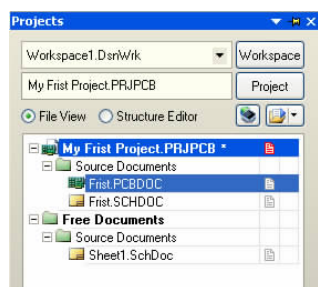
Projects

Workspace1.DsnWrk

Workspace

My Frist Project.PRJPCB

Project

File View

Structure Editor

My Frist Project.PRJPCB *

Source Documents

Frist.PCBDOC

Frist.SCHDOC

Free Documents

Source Documents

Sheet1.SchDoc